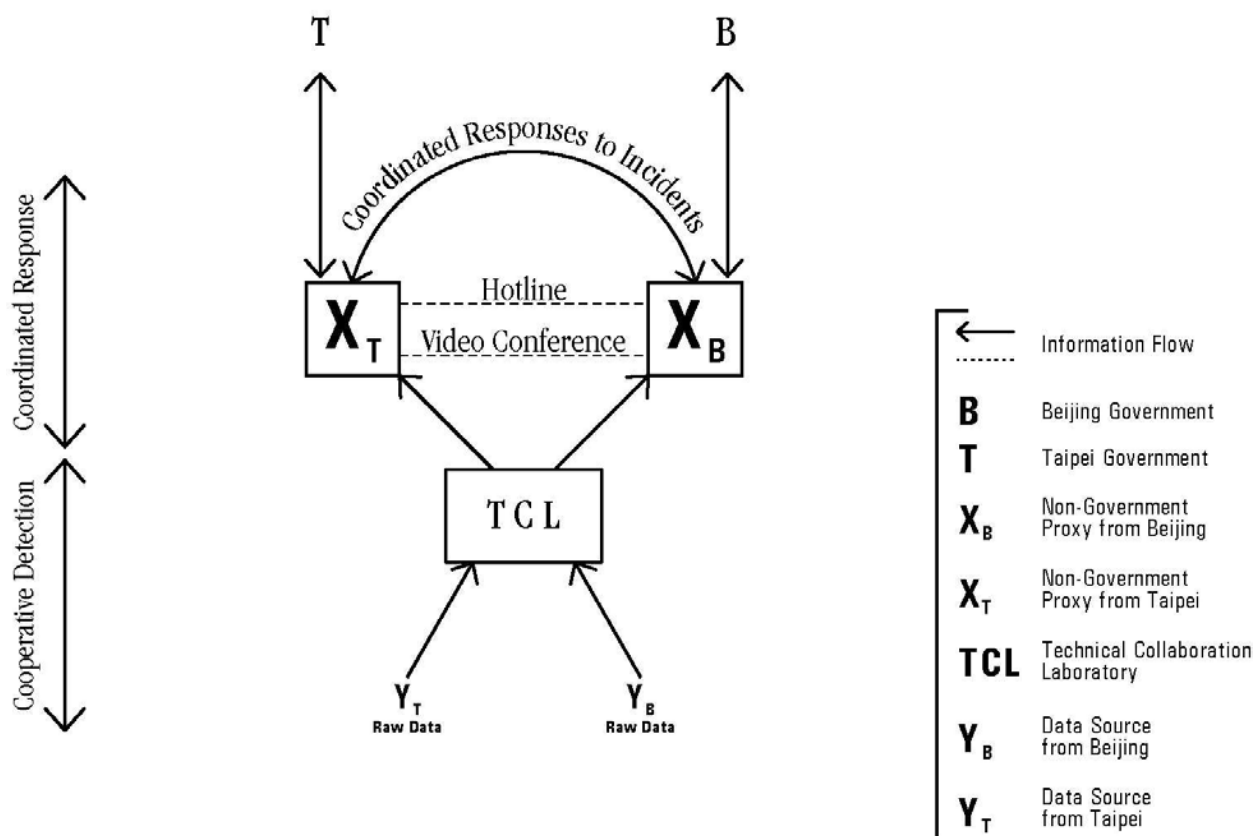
T

B

Coordinated Responses to Incidents

Coordinated Response

Cooperative Detection

$X_T$

Hotline

Video Conference

$X_B$

TCL

$Y_T$
Raw Data

$Y_B$
Raw Data

Information Flow

B Beijing Government

T Taipei Government

$X_B$ Non-Government Proxy from Beijing

$X_T$ Non-Government Proxy from Taipei

TCL Technical Collaboration Laboratory

$Y_B$ Data Source from Beijing

$Y_T$ Data Source from Taipei